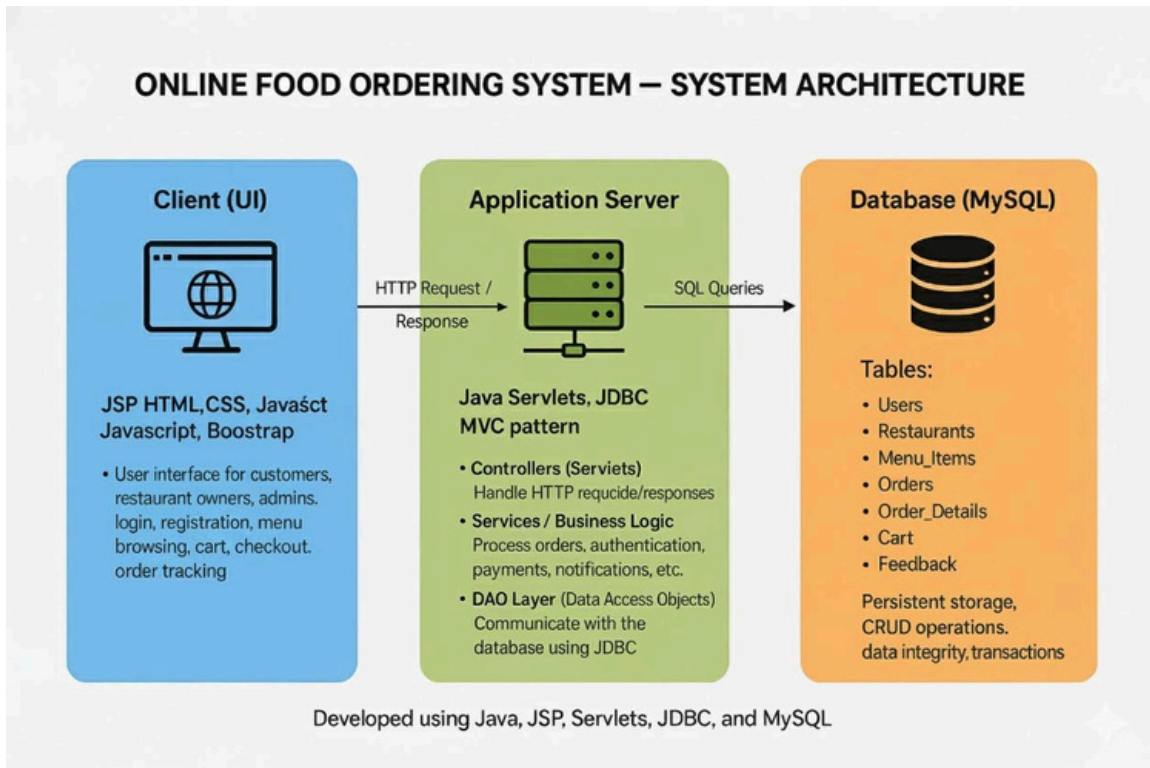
ONLINE FOOD ORDERING SYSTEM — SYSTEM ARCHITECTURE

Client (UI)

JSP HTML,CSS, Javaśct Javascript, Boostrap

• User interface for customers, restaurant owners, admins. login, registration, menu browsing, cart, checkout. order tracking

HTTP Request / Response

Application Server

Java Servlets, JDBC MVC pattern

• Controllers (Serviets) Handle HTTP requcide/responses

• Services / Business Logic Process orders, authentication, payments, notifications, etc.

• DAO Layer (Data Access Objects) Communicate with the database using JDBC

SQL Queries

Database (MySQL)

Tables:

• Users
• Restaurants
• Menu_Items
• Orders
• Order_Details
• Cart
• Feedback

Persistent storage, CRUD operations. data integrity, transactions

Developed using Java, JSP, Servlets, JDBC, and MySQL